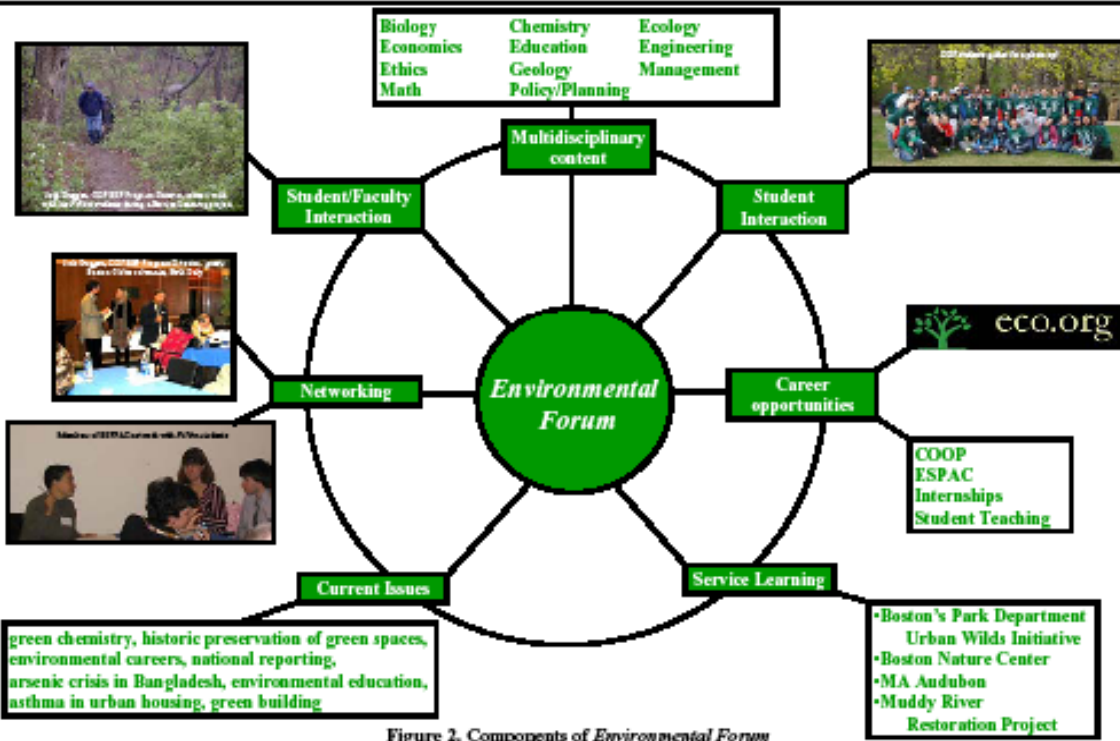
Biology
Economics
Ethics
Math

Chemistry
Education
Geology
Policy/Planning

Ecology
Engineering
Management

Multidisciplinary content

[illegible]

Student/Faculty Interaction

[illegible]

Student Interaction

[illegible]

eco.org

Networking

Environmental Forum

Career opportunities

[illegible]

COOP
ESPAC
Internships
Student Teaching

Current Issues

Service Learning

green chemistry, historic preservation of green spaces, environmental careers, national reporting, arsenic crisis in Bangladesh, environmental education, asthma in urban housing, green building

•Boston's Park Department Urban Wilds Initiative
•Boston Nature Center
•MA Audubon
•Muddy River Restoration Project

Figure 2. Components of Environmental Forum